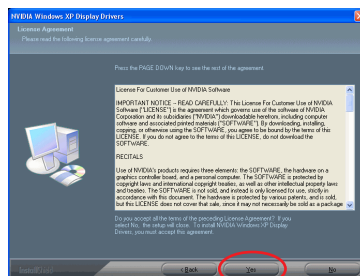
NVIDIA Windows XP Display Drivers

License Agreement
Please read the following license agreement carefully.

Press the PAGE DOWN key to see the rest of the agreement.

License For Customer Use of NVIDIA Software

IMPORTANT NOTICE -- READ CAREFULLY: This License For Customer Use of NVIDIA Software ("LICENSE") is the agreement which governs use of the software of NVIDIA Corporation and its subsidiaries ("NVIDIA") downloadable herefrom, including computer software and associated printed materials ("SOFTWARE"). By downloading, installing, copying, or otherwise using the SOFTWARE, you agree to be bound by the terms of this LICENSE. If you do not agree to the terms of this LICENSE, do not download the SOFTWARE.

RECITALS

Use of NVIDIA's products requires three elements: the SOFTWARE, the hardware on a graphics controller board, and a personal computer. The SOFTWARE is protected by copyright laws and international copyright treaties, as well as other intellectual property laws and treaties. The SOFTWARE is not sold, and instead is only licensed for use, strictly in accordance with this document. The hardware is protected by various patents, and is sold, but this LICENSE does not cover that sale, since it may not necessarily be sold as a package

Do you accept all the terms of the preceding License Agreement? If you select No, the setup will close. To install NVIDIA Windows XP Display Drivers, you must accept this agreement.

InstallShield

< Back    Yes    No